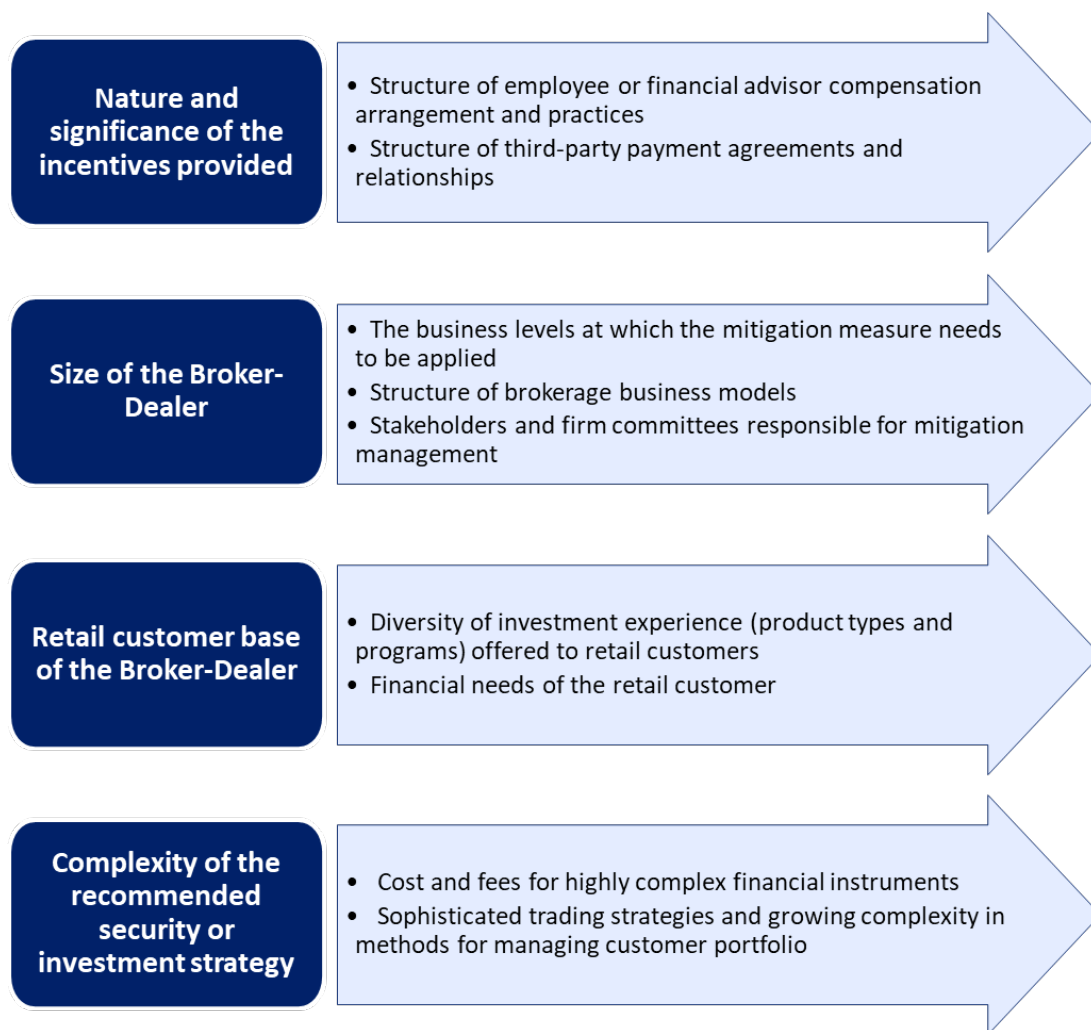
Nature and significance of the incentives provided

• Structure of employee or financial advisor compensation arrangement and practices
• Structure of third-party payment agreements and relationships

Size of the Broker-Dealer

• The business levels at which the mitigation measure needs to be applied
• Structure of brokerage business models
• Stakeholders and firm committees responsible for mitigation management

Retail customer base of the Broker-Dealer

• Diversity of investment experience (product types and programs) offered to retail customers
• Financial needs of the retail customer

Complexity of the recommended security or investment strategy

• Cost and fees for highly complex financial instruments
• Sophisticated trading strategies and growing complexity in methods for managing customer portfolio